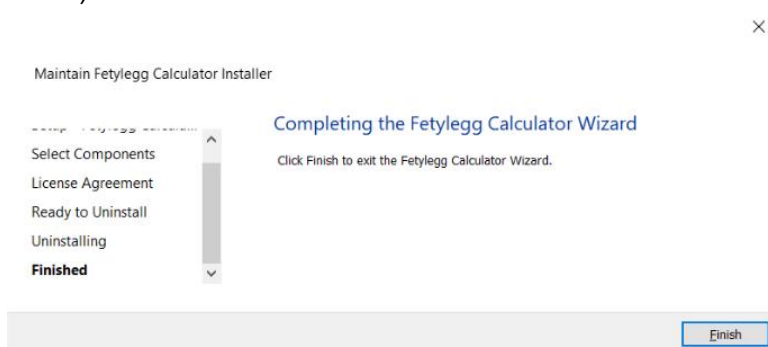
Maintain Fetylegg Calculator Installer

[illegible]
Select Components
License Agreement
Ready to Uninstall
Uninstalling
**Finished**

Completing the Fetylegg Calculator Wizard

Click Finish to exit the Fetylegg Calculator Wizard.

Finish